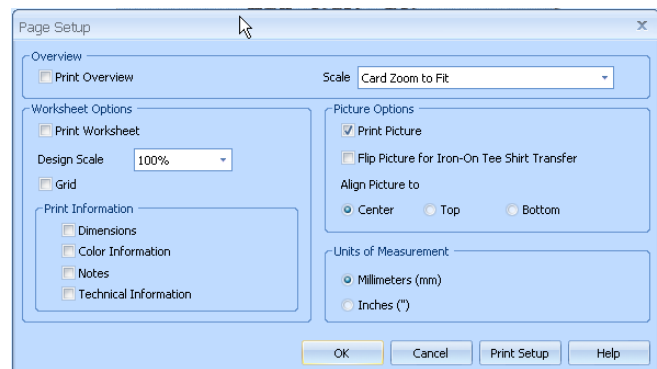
Page Setup

x

Overview

Print Overview

Scale Card Zoom to Fit

Worksheet Options

Print Worksheet

Design Scale 100%

Grid

Print Information

Dimensions

Color Information

Notes

Technical Information

Picture Options

Print Picture

Flip Picture for Iron-On Tee Shirt Transfer

Align Picture to

Center Top Bottom

Units of Measurement

Millimeters (mm)

Inches (")

OK Cancel Print Setup Help